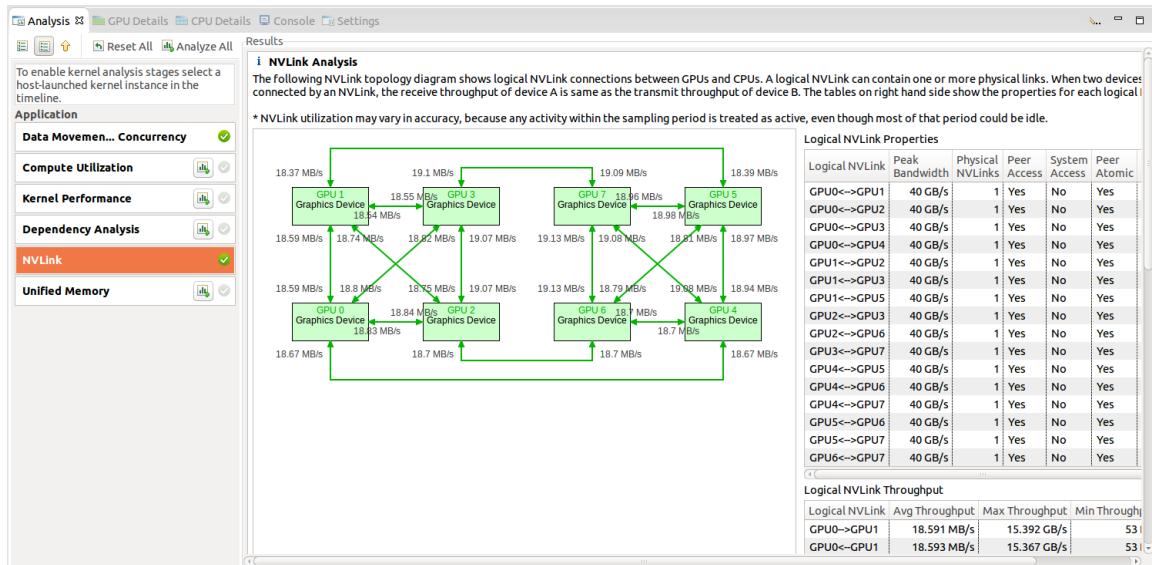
Analysis ☒ GPU Details CPU Details Console Settings

Reset All Analyze All

Results

To enable kernel analysis stages select a host-launched kernel instance in the timeline.

Application

Data Movemen... Concurrency

Compute Utilization

Kernel Performance

Dependency Analysis

NVLink

Unified Memory

NVLink Analysis

The following NVLink topology diagram shows logical NVLink connections between GPUs and CPUs. A logical NVLink can contain one or more physical links. When two devices connected by an NVLink, the receive throughput of device A is same as the transmit throughput of device B. The tables on right hand side show the properties for each logical l

* NVLink utilization may vary in accuracy, because any activity within the sampling period is treated as active, even though most of that period could be idle.

18.37 MB/s 19.1 MB/s 19.09 MB/s 18.39 MB/s
GPU 1 Graphics Device 18.55 MB/s GPU 3 Graphics Device GPU 7 Graphics Device 18.96 MB/s GPU 5 Graphics Device
18.54 MB/s 18.98 MB/s
18.59 MB/s 18.74 MB/s 18.82 MB/s 19.07 MB/s 19.13 MB/s 19.08 MB/s 18.81 MB/s 18.97 MB/s
18.59 MB/s 18.8 MB/s 18.75 MB/s 19.07 MB/s 19.13 MB/s 18.79 MB/s 19.08 MB/s 18.94 MB/s
GPU 0 Graphics Device 18.84 MB/s GPU 2 Graphics Device GPU 6 Graphics Device 18.7 MB/s GPU 4 Graphics Device
18.83 MB/s 18.7 MB/s
18.67 MB/s 18.7 MB/s 18.7 MB/s 18.67 MB/s

Logical NVLink Properties

| Logical NVLink | Peak Bandwidth | Physical NVLinks | Peer Access | System Access | Peer Atomic |
|---|---|---|---|---|---|
| GPU0<-->GPU1 | 40 GB/s | 1 | Yes | No | Yes |
| GPU0<-->GPU2 | 40 GB/s | 1 | Yes | No | Yes |
| GPU0<-->GPU3 | 40 GB/s | 1 | Yes | No | Yes |
| GPU0<-->GPU4 | 40 GB/s | 1 | Yes | No | Yes |
| GPU1<-->GPU2 | 40 GB/s | 1 | Yes | No | Yes |
| GPU1<-->GPU3 | 40 GB/s | 1 | Yes | No | Yes |
| GPU1<-->GPU5 | 40 GB/s | 1 | Yes | No | Yes |
| GPU2<-->GPU3 | 40 GB/s | 1 | Yes | No | Yes |
| GPU2<-->GPU6 | 40 GB/s | 1 | Yes | No | Yes |
| GPU3<-->GPU7 | 40 GB/s | 1 | Yes | No | Yes |
| GPU4<-->GPU5 | 40 GB/s | 1 | Yes | No | Yes |
| GPU4<-->GPU6 | 40 GB/s | 1 | Yes | No | Yes |
| GPU4<-->GPU7 | 40 GB/s | 1 | Yes | No | Yes |
| GPU5<-->GPU6 | 40 GB/s | 1 | Yes | No | Yes |
| GPU5<-->GPU7 | 40 GB/s | 1 | Yes | No | Yes |
| GPU6<-->GPU7 | 40 GB/s | 1 | Yes | No | Yes |

Logical NVLink Throughput

| Logical NVLink | Avg Throughput | Max Throughput | Min Throughp |
|---|---|---|---|
| GPU0-->GPU1 | 18.591 MB/s | 15.392 GB/s | 53 |
| GPU0<--GPU1 | 18.593 MB/s | 15.367 GB/s | 53 |